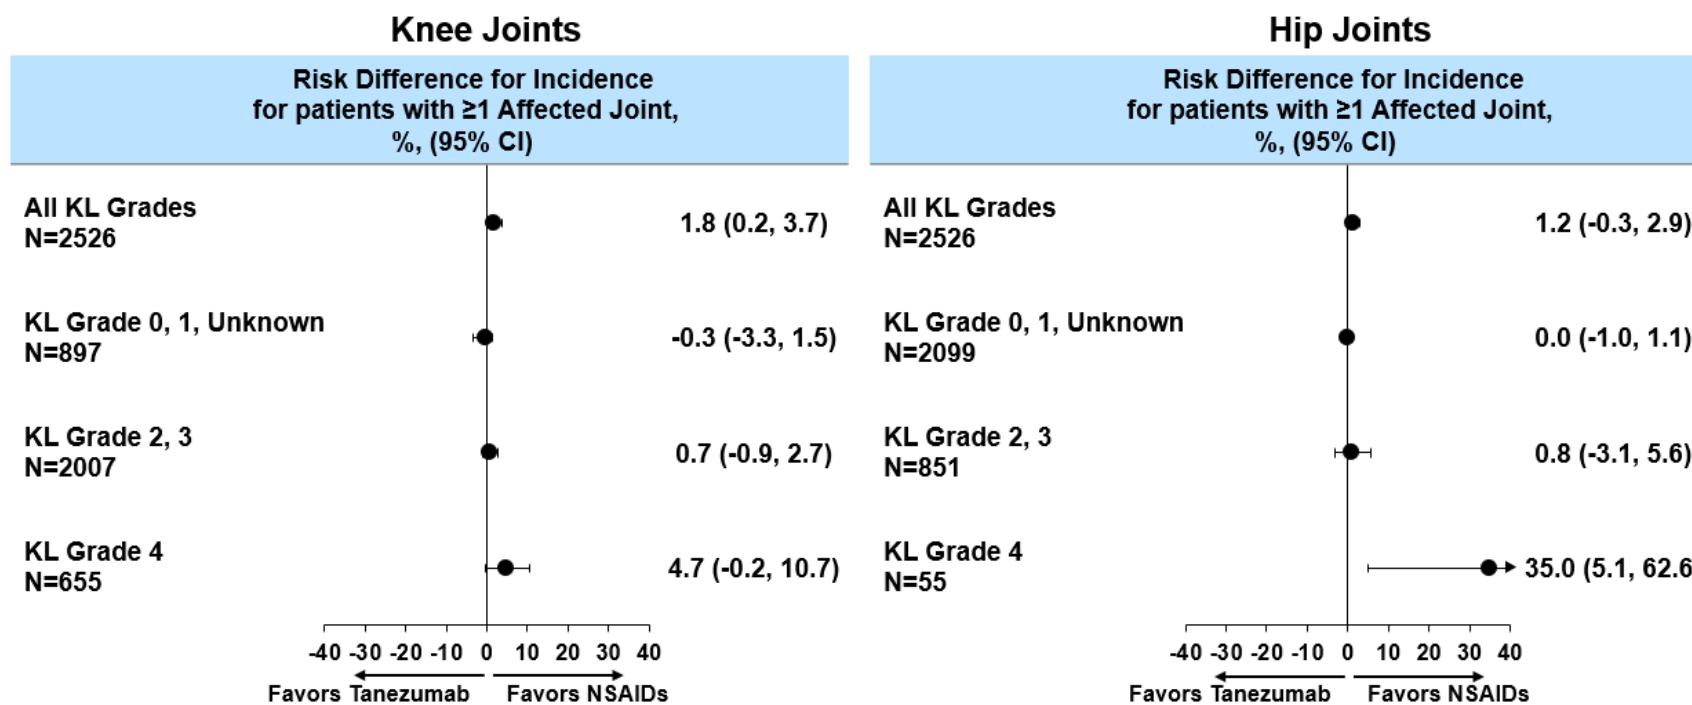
Knee Joints

Risk Difference for Incidence for patients with ≥1 Affected Joint, %, (95% CI)

All KL Grades
N=2526
1.8 (0.2, 3.7)

KL Grade 0, 1, Unknown
N=897
-0.3 (-3.3, 1.5)

KL Grade 2, 3
N=2007
0.7 (-0.9, 2.7)

KL Grade 4
N=655
4.7 (-0.2, 10.7)

-40 -30 -20 -10 0 10 20 30 40
Favors Tanezumab Favors NSAIDs

Hip Joints

Risk Difference for Incidence for patients with ≥1 Affected Joint, %, (95% CI)

All KL Grades
N=2526
1.2 (-0.3, 2.9)

KL Grade 0, 1, Unknown
N=2099
0.0 (-1.0, 1.1)

KL Grade 2, 3
N=851
0.8 (-3.1, 5.6)

KL Grade 4
N=55
35.0 (5.1, 62.6

-40 -30 -20 -10 0 10 20 30 40
Favors Tanezumab Favors NSAIDs